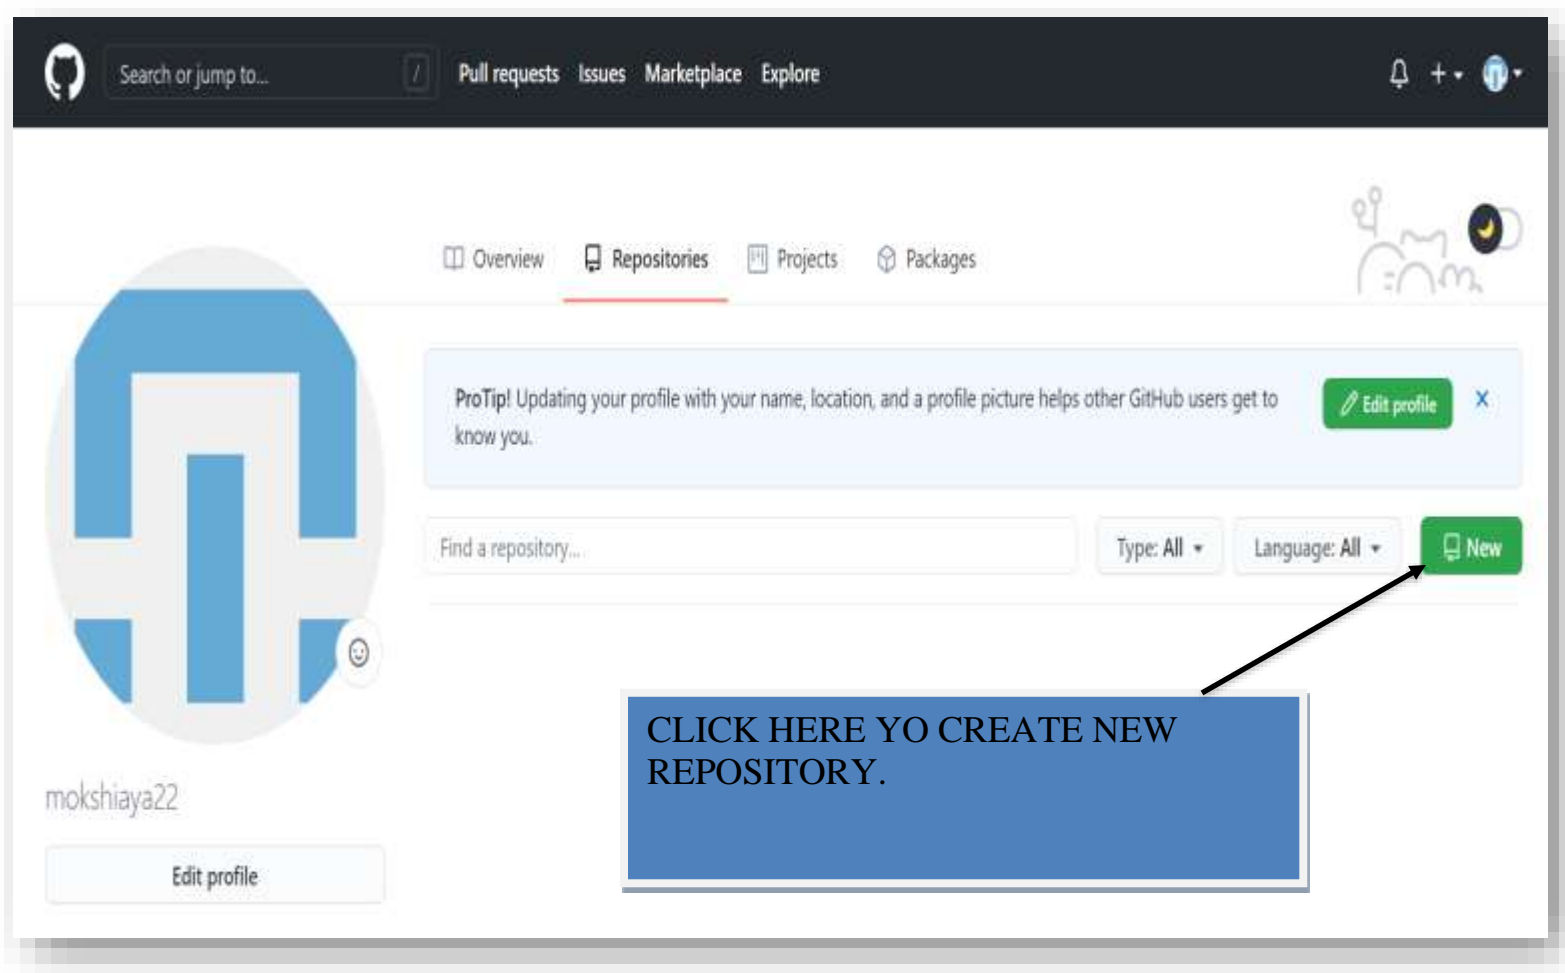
Search or jump to... /
Pull requests Issues Marketplace Explore

Overview Repositories Projects Packages

ProTip! Updating your profile with your name, location, and a profile picture helps other GitHub users get to know you.

Edit profile

X

Find a repository...

Type: All

Language: All

New

CLICK HERE YO CREATE NEW REPOSITORY.

mokshiaya22

Edit profile